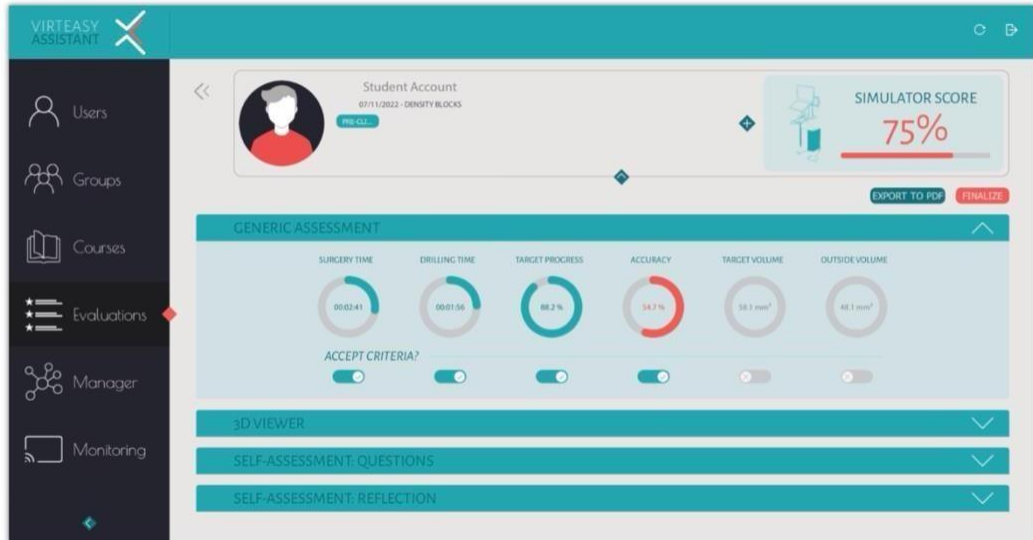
VIRTEASY ASSISTANT

Users

Groups

Courses

Evaluations

Manager

Monitoring

Student Account

07/11/2022 - DENSITY BLOCKS

PRE-CLI...

SIMULATOR SCORE

75%

EXPORT TO PDF

FINALIZE

GENERIC ASSESSMENT

SURGERY TIME

00:02:41

DRILLING TIME

00:01:56

TARGET PROGRESS

88.2 %

ACCURACY

54.7 %

TARGET VOLUME

58.1 mm³

OUTSIDE VOLUME

48.1 mm³

ACCEPT CRITERIA?

3D VIEWER

SELF-ASSESSMENT: QUESTIONS

SELF-ASSESSMENT: REFLECTION